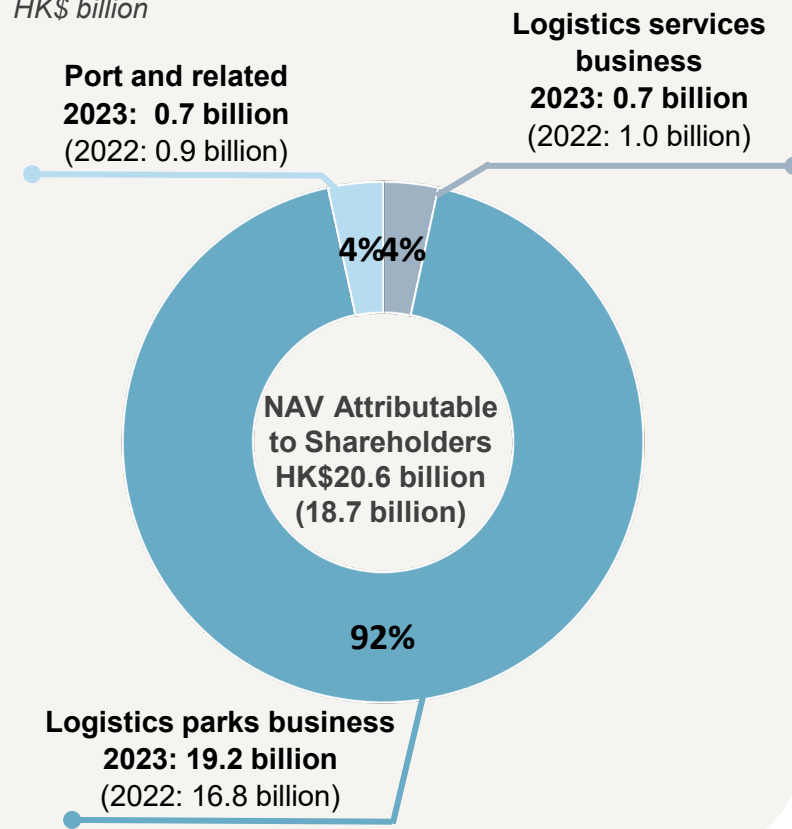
HK$ billion

Port and related
2023: 0.7 billion
(2022: 0.9 billion)

Logistics services business
2023: 0.7 billion
(2022: 1.0 billion)

4%4%

NAV Attributable to Shareholders
HK$20.6 billion
(18.7 billion)

92%

Logistics parks business
2023: 19.2 billion
(2022: 16.8 billion)